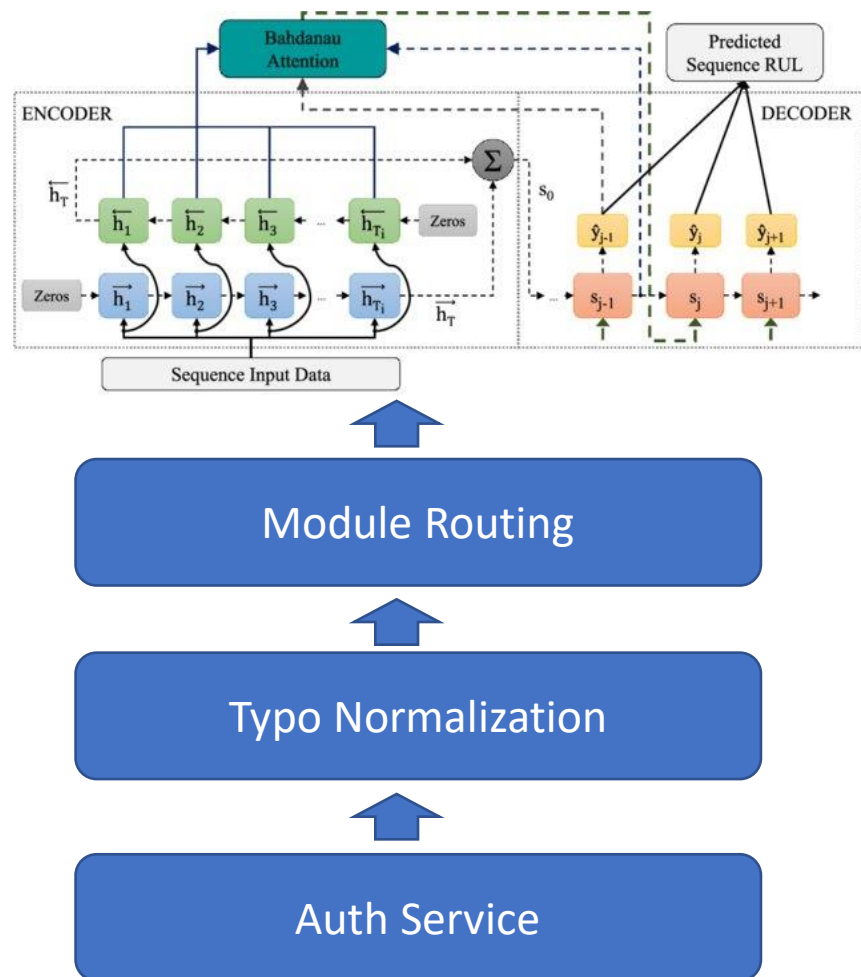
Bahdanau Attention

Predicted Sequence RUL

ENCODER

DECODER

$\overleftarrow{h_T}$

$\overleftarrow{h_1}$ $\overleftarrow{h_2}$ $\overleftarrow{h_3}$ ... $\overleftarrow{h_{T_i}}$ Zeros

$\Sigma$

$s_0$

$\hat{y}_{j-1}$ $\hat{y}_j$ $\hat{y}_{j+1}$

Zeros $\overrightarrow{h_1}$ $\overrightarrow{h_2}$ $\overrightarrow{h_3}$ ... $\overrightarrow{h_{T_i}}$

$\overrightarrow{h_T}$

... $s_{j-1}$ $s_j$ $s_{j+1}$

Sequence Input Data

Module Routing

Typo Normalization

Auth Service